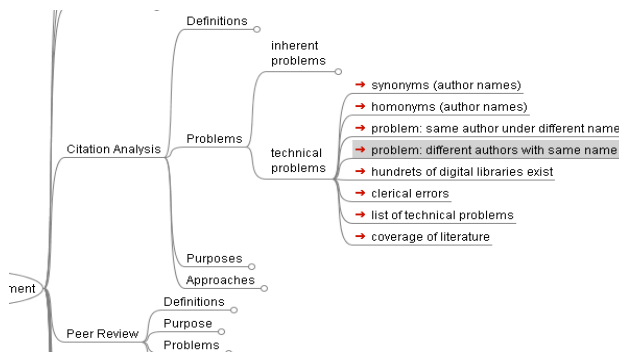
Definitions

inherent problems

Citation Analysis

Problems

technical problems

→ synonyms (author names)
→ homonyms (author names)
→ problem: same author under different name
→ problem: different authors with same name
→ hundrets of digital libraries exist
→ clerical errors
→ list of technical problems
→ coverage of literature

Purposes
Approaches

ment

Peer Review

Definitions
Purpose
Problems